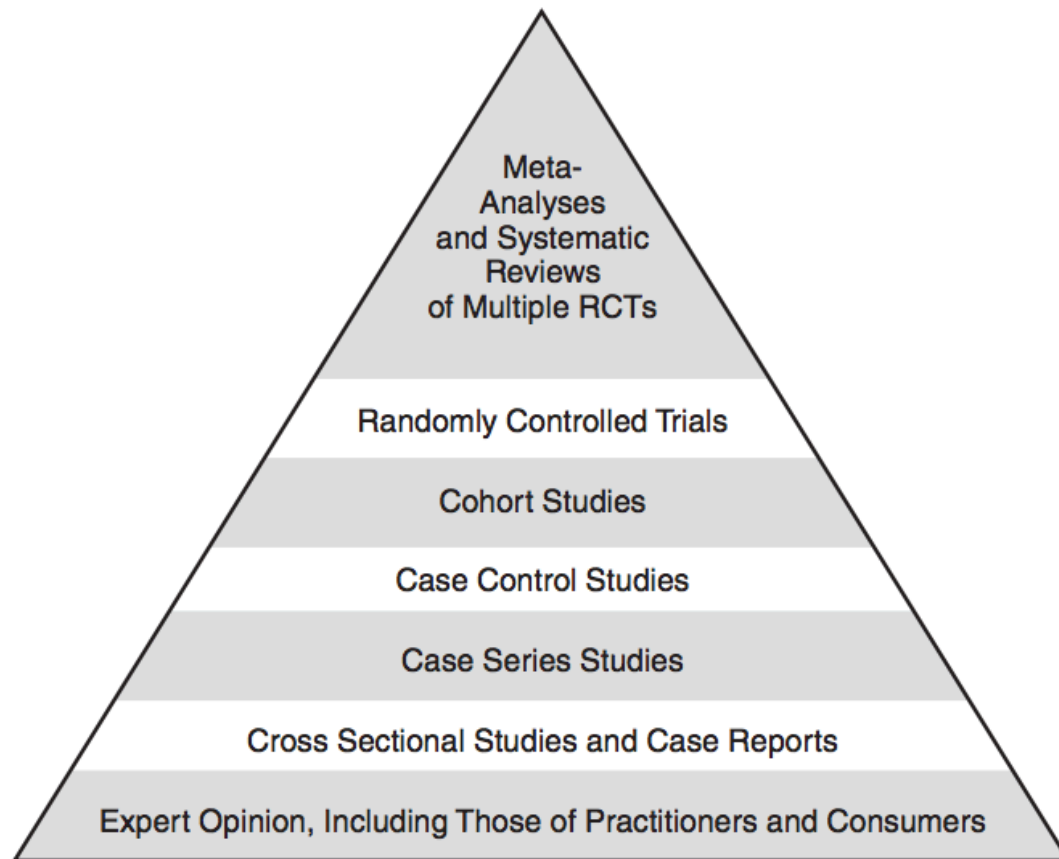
Meta-Analyses and Systematic Reviews of Multiple RCTs

Randomly Controlled Trials

Cohort Studies

Case Control Studies

Case Series Studies

Cross Sectional Studies and Case Reports

Expert Opinion, Including Those of Practitioners and Consumers